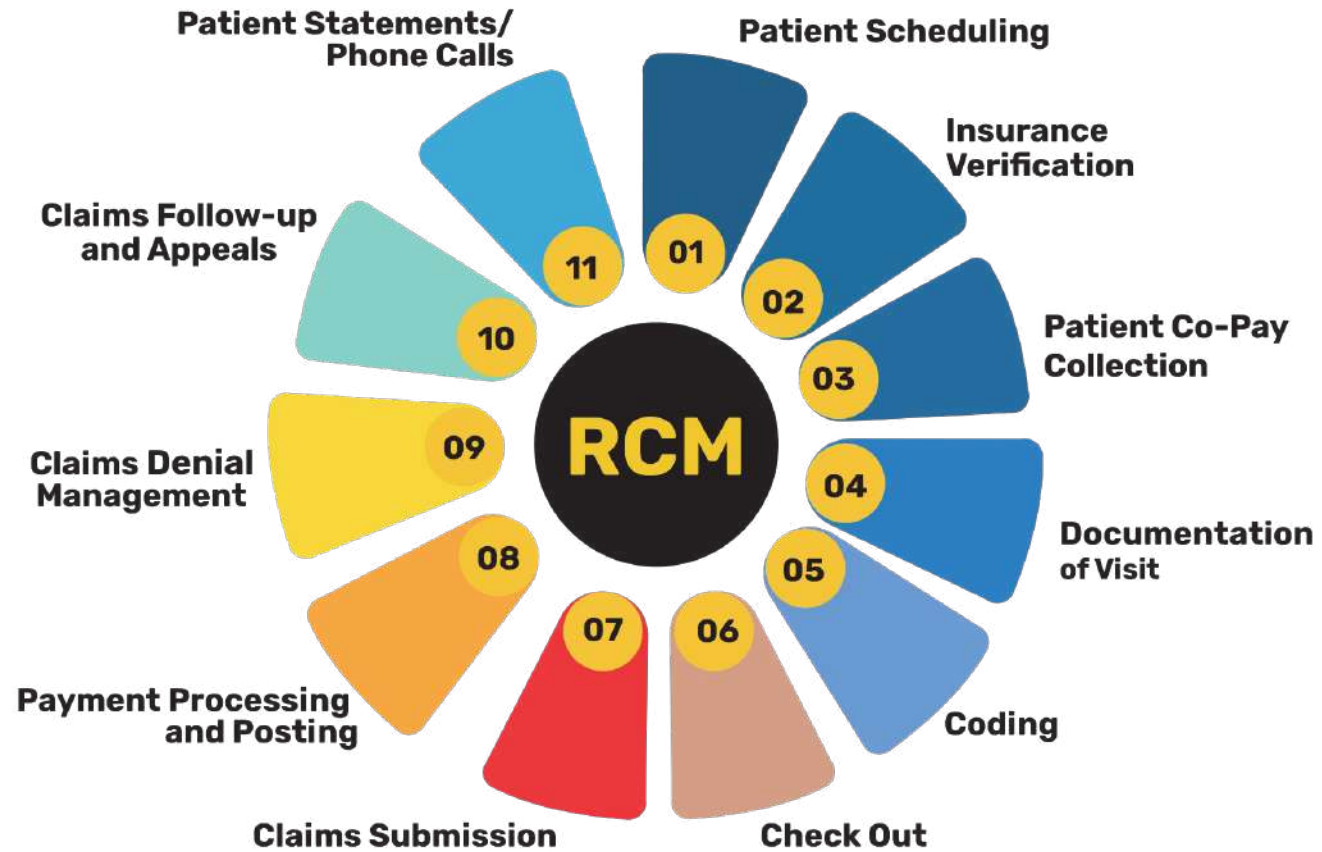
RCM

01
Patient Scheduling

02
Insurance Verification

03
Patient Co-Pay Collection

04
Documentation of Visit

05
Coding

06
Check Out

07
Claims Submission

08
Payment Processing and Posting

09
Claims Denial Management

10
Claims Follow-up and Appeals

11
Patient Statements/ Phone Calls